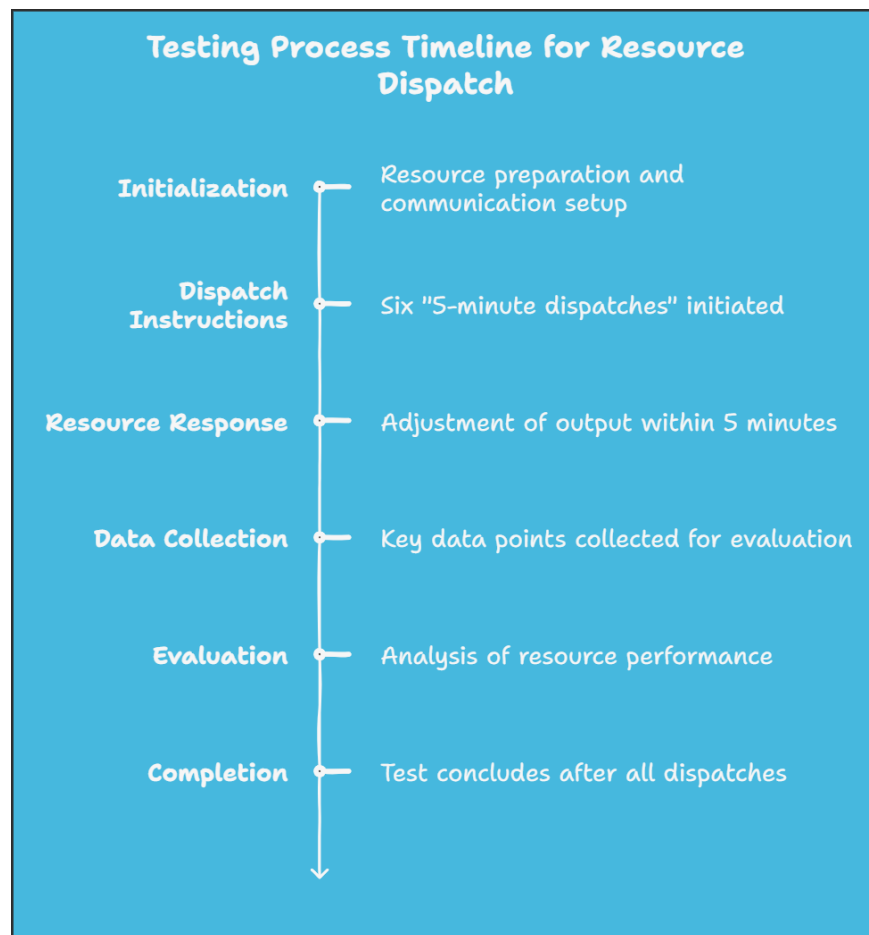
Testing Process Timeline for Resource Dispatch

Initialization
Resource preparation and communication setup

Dispatch Instructions
Six "5-minute dispatches" initiated

Resource Response
Adjustment of output within 5 minutes

Data Collection
Key data points collected for evaluation

Evaluation
Analysis of resource performance

Completion
Test concludes after all dispatches